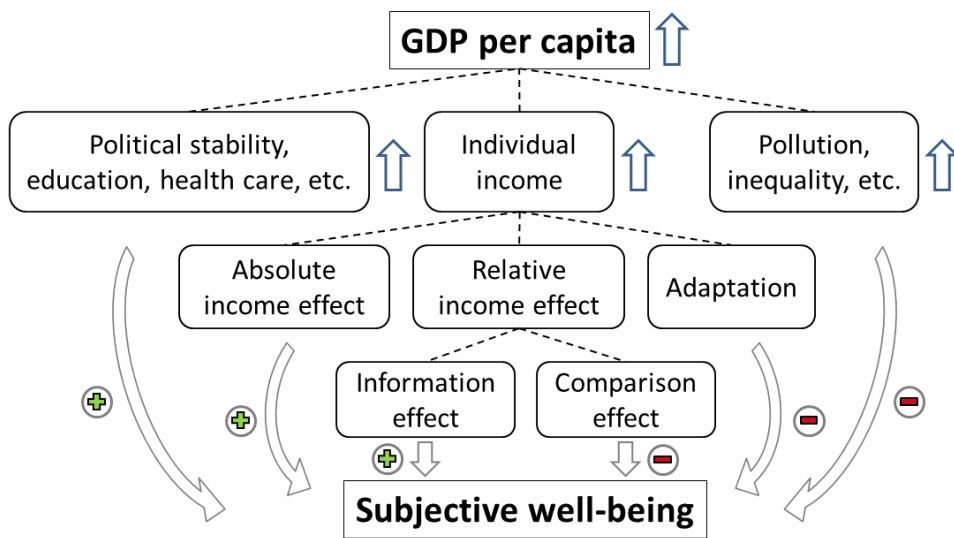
GDP per capita

Political stability, education, health care, etc.

Individual income

Pollution, inequality, etc.

Absolute income effect

Relative income effect

Adaptation

Information effect

Comparison effect

Subjective well-being